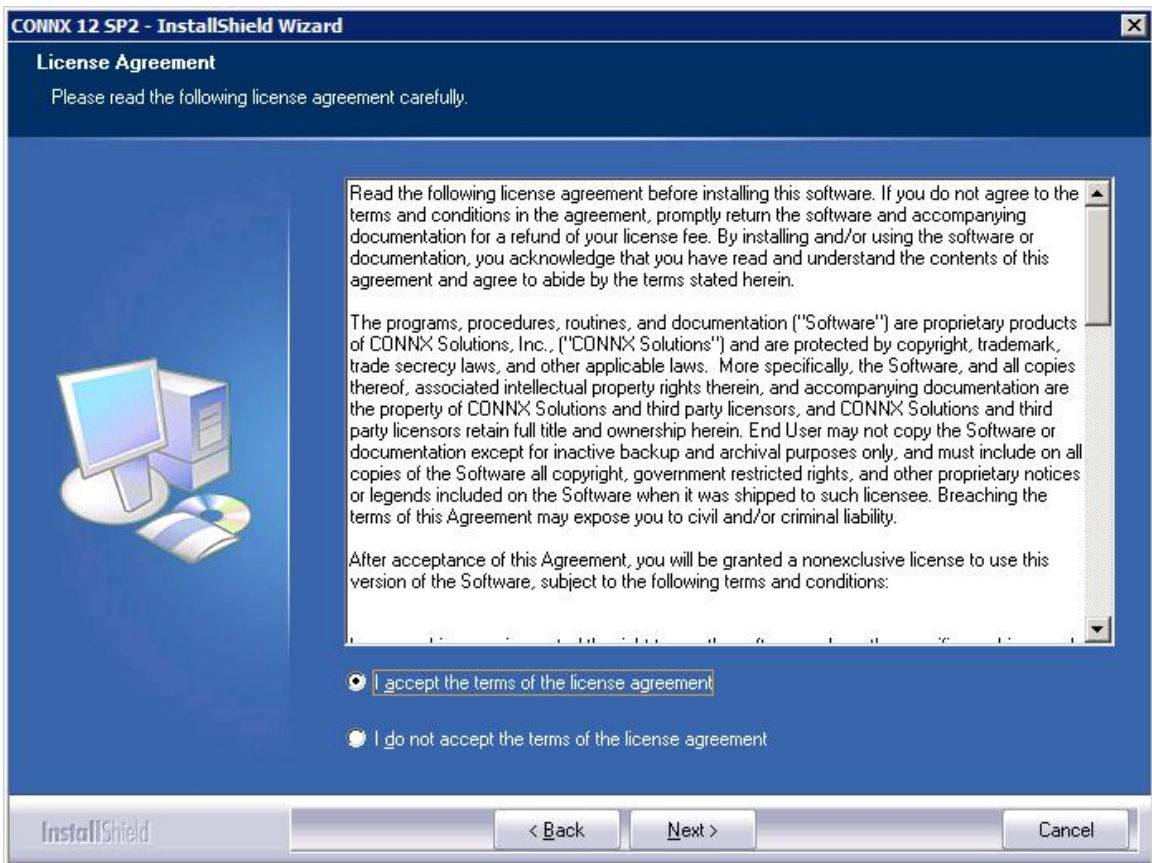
CONNX 12 SP2 - InstallShield Wizard

License Agreement

Please read the following license agreement carefully.

Read the following license agreement before installing this software. If you do not agree to the terms and conditions in the agreement, promptly return the software and accompanying documentation for a refund of your license fee. By installing and/or using the software or documentation, you acknowledge that you have read and understand the contents of this agreement and agree to abide by the terms stated herein.

The programs, procedures, routines, and documentation ("Software") are proprietary products of CONNX Solutions, Inc., ("CONNX Solutions") and are protected by copyright, trademark, trade secrecy laws, and other applicable laws. More specifically, the Software, and all copies thereof, associated intellectual property rights therein, and accompanying documentation are the property of CONNX Solutions and third party licensors, and CONNX Solutions and third party licensors retain full title and ownership herein. End User may not copy the Software or documentation except for inactive backup and archival purposes only, and must include on all copies of the Software all copyright, government restricted rights, and other proprietary notices or legends included on the Software when it was shipped to such licensee. Breaching the terms of this Agreement may expose you to civil and/or criminal liability.

After acceptance of this Agreement, you will be granted a nonexclusive license to use this version of the Software, subject to the following terms and conditions:

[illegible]

I accept the terms of the license agreement

I do not accept the terms of the license agreement

InstallShield

< Back

Next >

Cancel